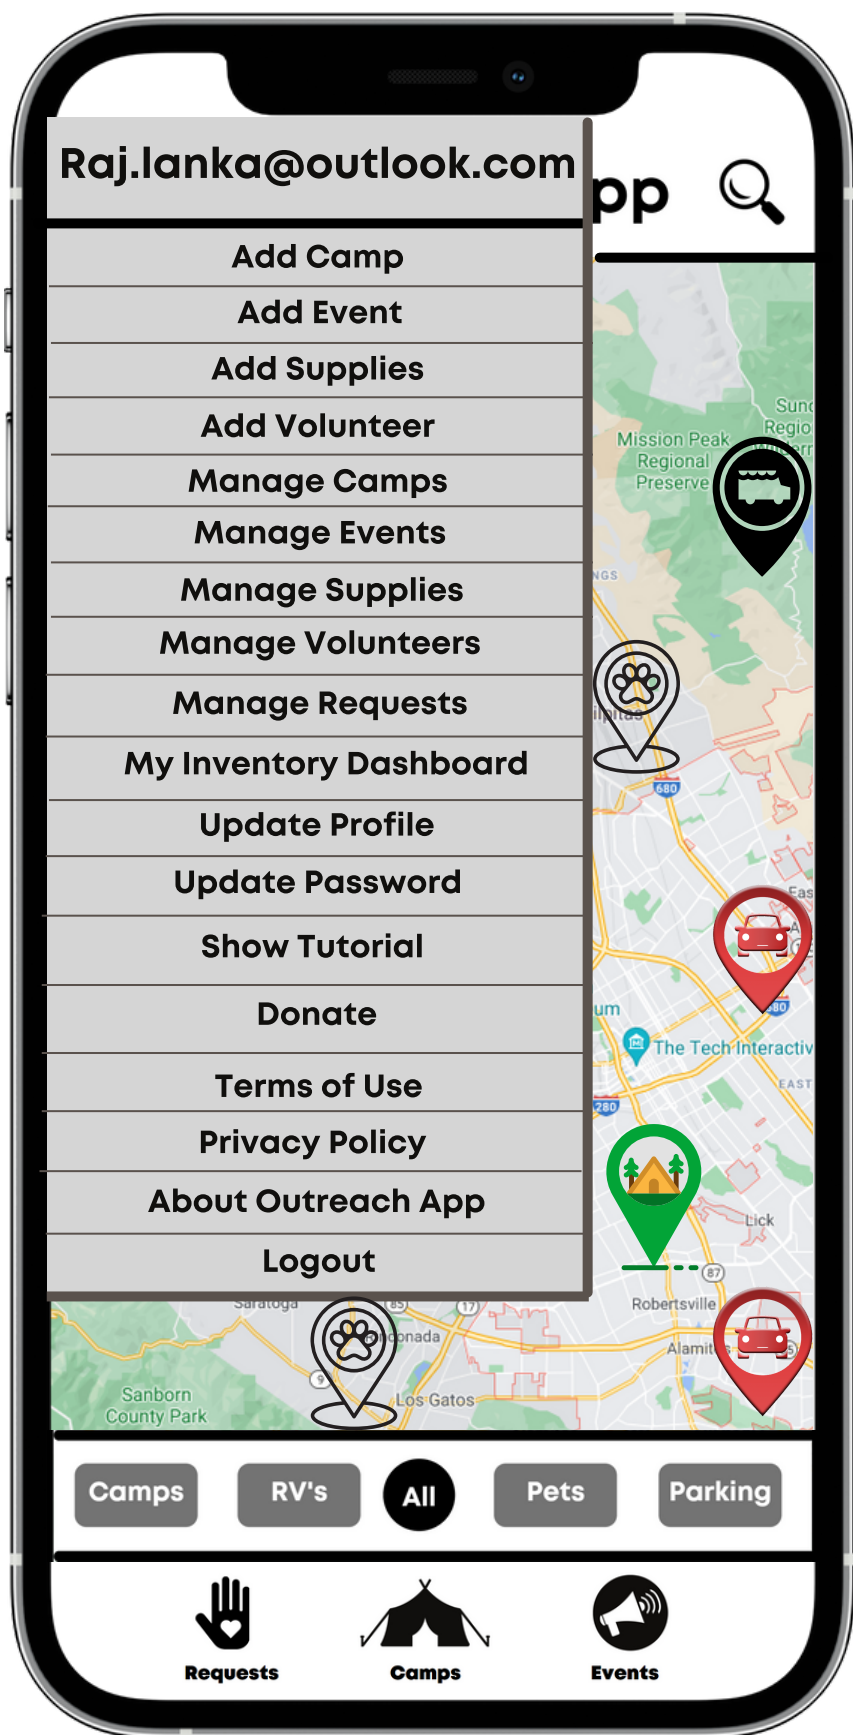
Raj.lanka@outlook.com

pp

Add Camp
Add Event
Add Supplies
Add Volunteer
Manage Camps
Manage Events
Manage Supplies
Manage Volunteers
Manage Requests
My Inventory Dashboard
Update Profile
Update Password
Show Tutorial
Donate
Terms of Use
Privacy Policy
About Outreach App
Logout

Mission Peak Regional Preserve
Sunol Regional
680
The Tech Interactive
280
Lick
87
Robertsville
Alamitos
Saratoga
85
17
Coronada
9
Los Gatos
Sanborn County Park

Camps
RV's
All
Pets
Parking

Requests
Camps
Events